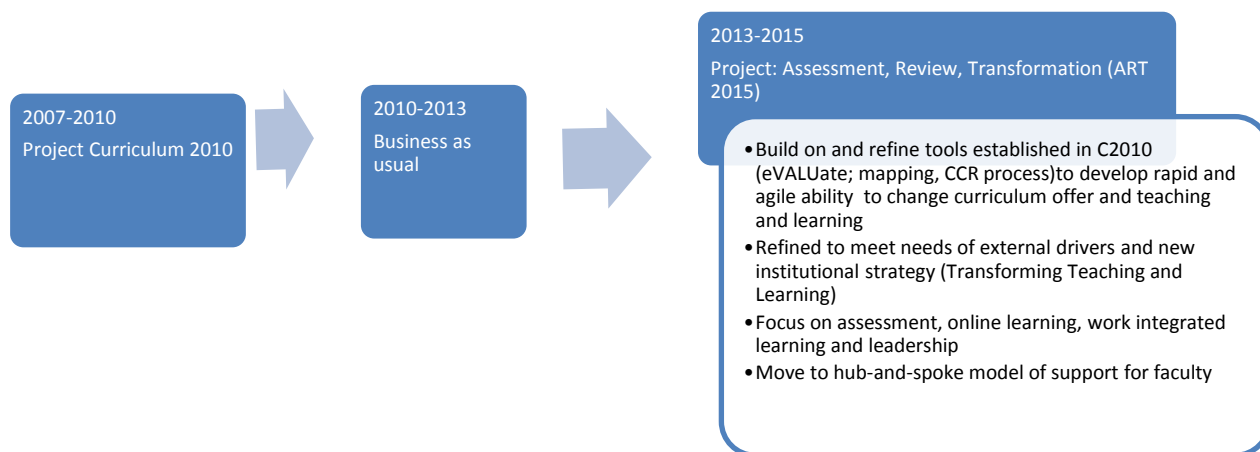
2007-2010
Project Curriculum 2010

2010-2013
Business as usual

2013-2015
Project: Assessment, Review, Transformation (ART 2015)

•Build on and refine tools established in C2010 (eVALUate; mapping, CCR process)to develop rapid and agile ability to change curriculum offer and teaching and learning
•Refined to meet needs of external drivers and new institutional strategy (Transforming Teaching and Learning)
•Focus on assessment, online learning, work integrated learning and leadership
•Move to hub-and-spoke model of support for faculty